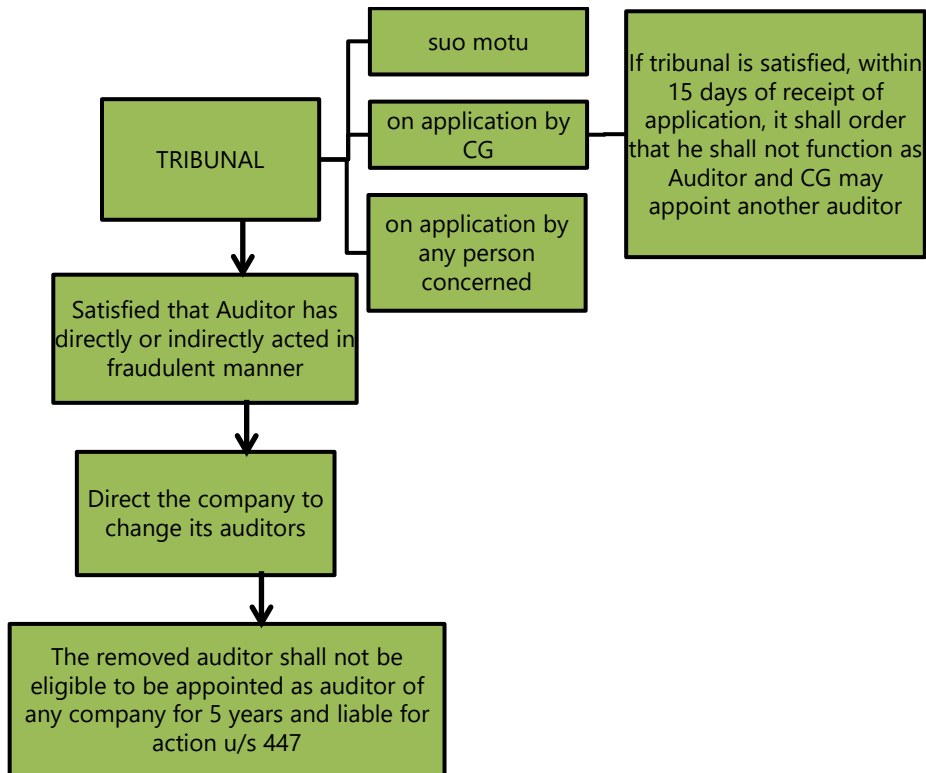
TRIBUNAL

suo motu

on application by CG

on application by any person concerned

If tribunal is satisfied, within 15 days of receipt of application, it shall order that he shall not function as Auditor and CG may appoint another auditor

Satisfied that Auditor has directly or indirectly acted in fraudulent manner

Direct the company to change its auditors

The removed auditor shall not be eligible to be appointed as auditor of any company for 5 years and liable for action u/s 447